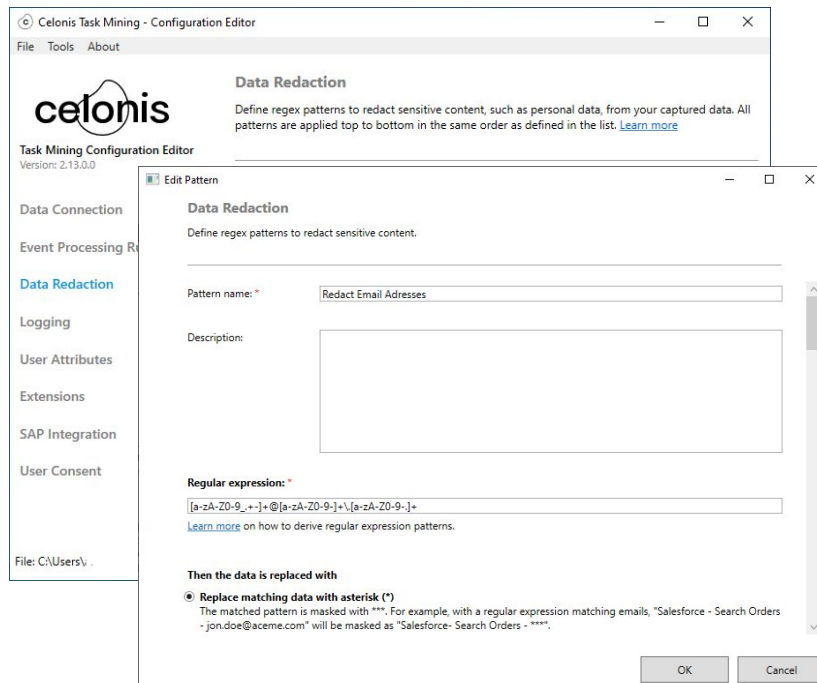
Celonis Task Mining - Configuration Editor

File Tools About

celonis

Task Mining Configuration Editor
Version: 2.13.0.0

Data Redaction

Define regex patterns to redact sensitive content, such as personal data, from your captured data. All patterns are applied top to bottom in the same order as defined in the list. Learn more

Data Connection

Event Processing R

Data Redaction

Logging

User Attributes

Extensions

SAP Integration

User Consent

File: C:\Users\

Edit Pattern

Data Redaction

Define regex patterns to redact sensitive content.

Pattern name: *

Redact Email Adresses

Description:

Regular expression: *

[a-zA-Z0-9_.+-]+@[a-zA-Z0-9-]+\.[a-zA-Z0-9-.]+

Learn more on how to derive regular expression patterns.

Then the data is replaced with

Replace matching data with asterisk (*)

The matched pattern is masked with ***. For example, with a regular expression matching emails, "Salesforce - Search Orders - jon.doe@aceme.com" will be masked as "Salesforce- Search Orders - ***".

OK

Cancel